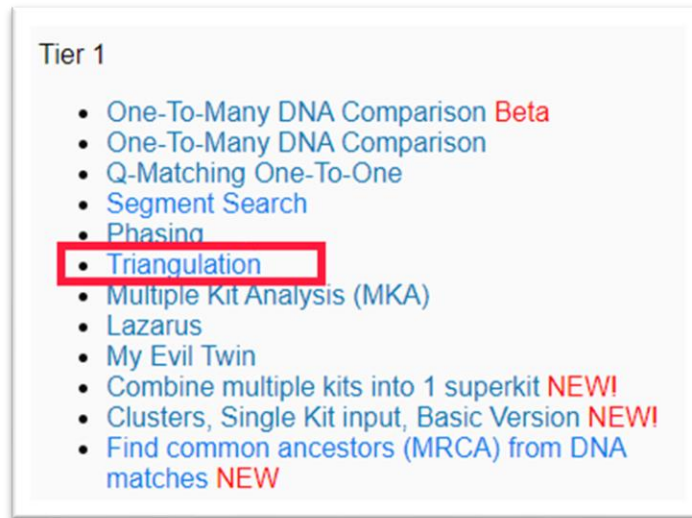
Tier 1

- One-To-Many DNA Comparison Beta
- One-To-Many DNA Comparison
- Q-Matching One-To-One
- Segment Search
- Phasing
- Triangulation
- Multiple Kit Analysis (MKA)
- Lazarus
- My Evil Twin
- Combine multiple kits into 1 superkit NEW!
- Clusters, Single Kit input, Basic Version NEW!
- Find common ancestors (MRCA) from DNA matches NEW